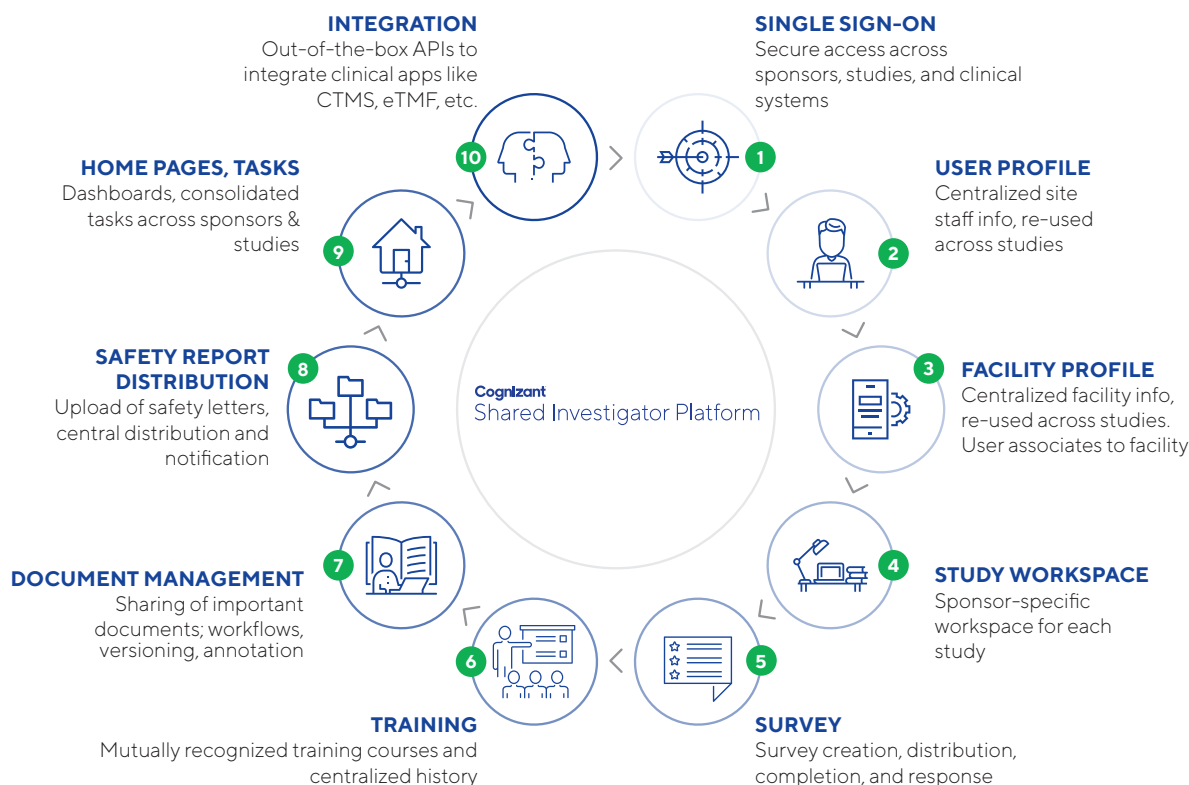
INTEGRATION
Out-of-the-box APIs to integrate clinical apps like CTMS, eTMF, etc.

SINGLE SIGN-ON
Secure access across sponsors, studies, and clinical systems

10

1

HOME PAGES, TASKS
Dashboards, consolidated tasks across sponsors & studies

9

USER PROFILE
Centralized site staff info, re-used across studies

2

SAFETY REPORT DISTRIBUTION
Upload of safety letters, central distribution and notification

8

Cognizant
Shared Investigator Platform

3

FACILITY PROFILE
Centralized facility info, re-used across studies. User associates to facility

7

DOCUMENT MANAGEMENT
Sharing of important documents; workflows, versioning, annotation

4

STUDY WORKSPACE
Sponsor-specific workspace for each study

6

5

TRAINING
Mutually recognized training courses and centralized history

SURVEY
Survey creation, distribution, completion, and response